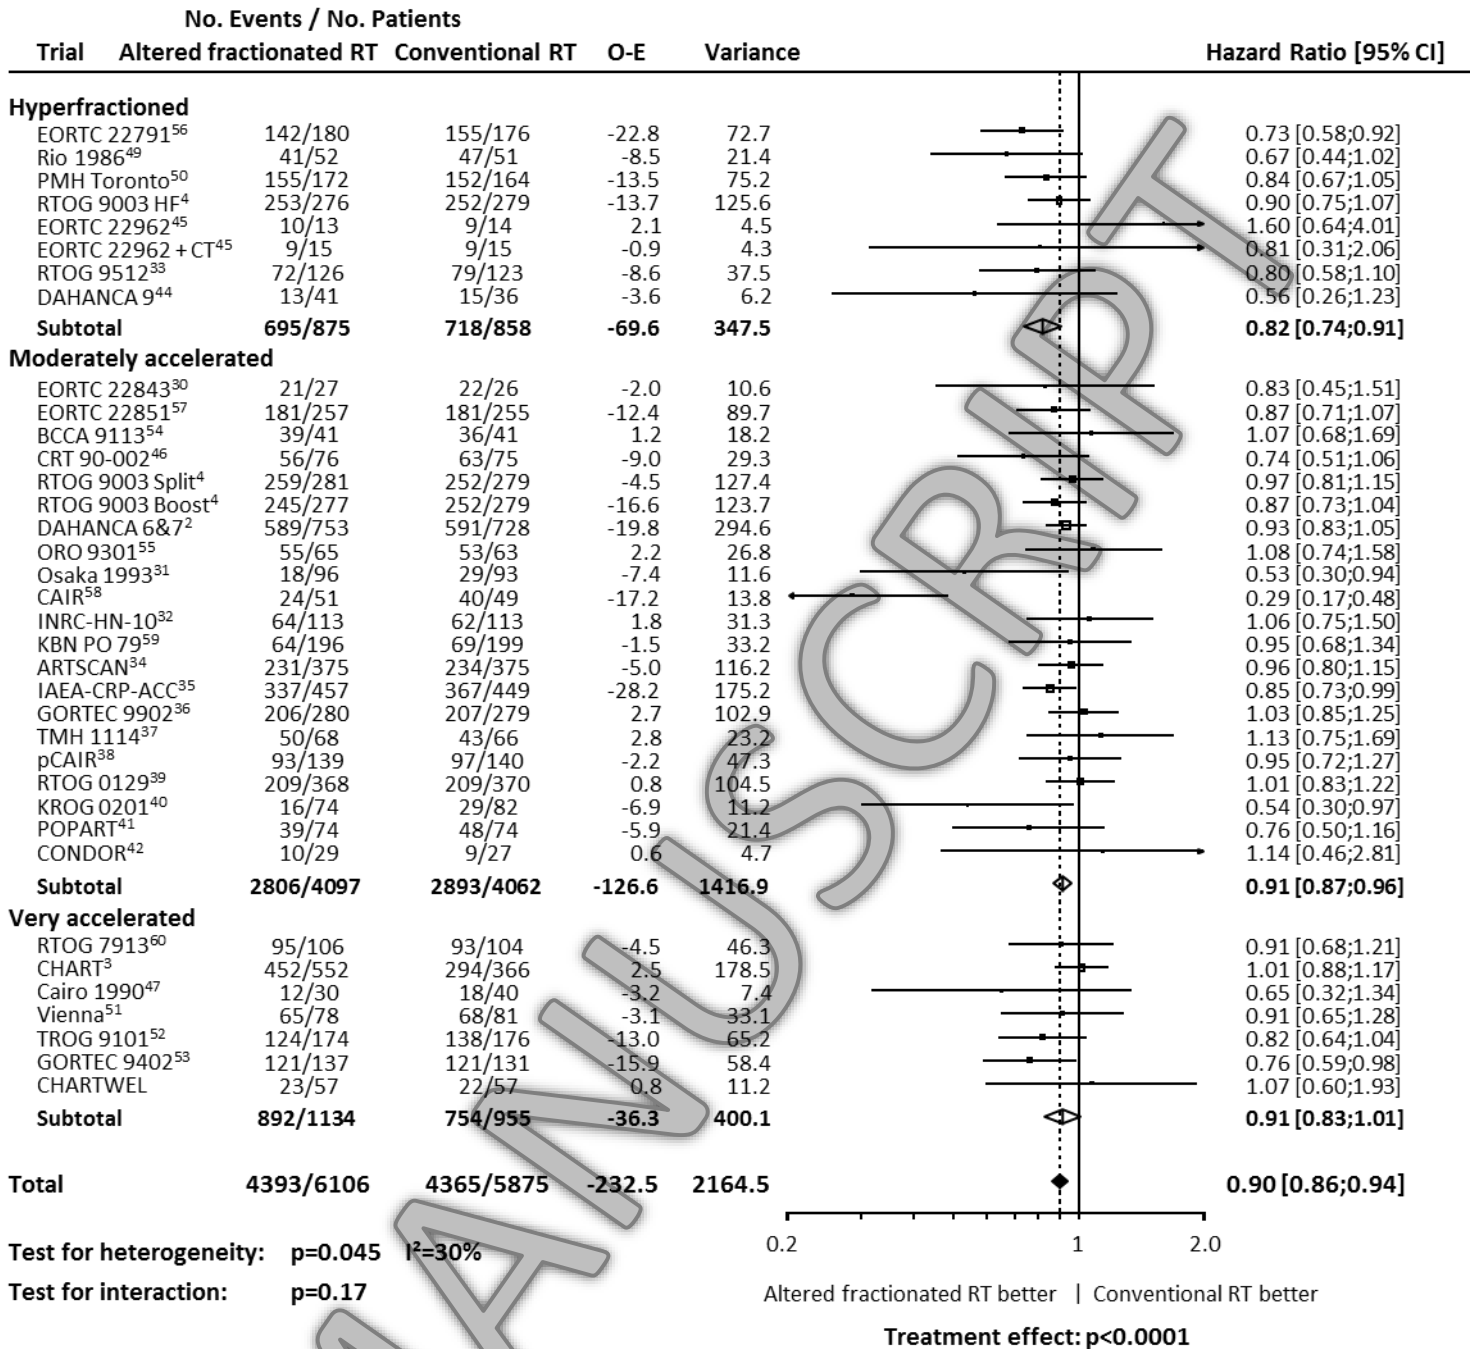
| Trial | No. Events / No. Patients Altered fractionated RT | Conventional RT | O-E | Variance | Hazard Ratio [95% CI] |
|---|---|---|---|---|---|
| **Hyperfractioned** | | | | | |
| EORTC 22791$^{56}$ | 142/180 | 155/176 | -22.8 | 72.7 | 0.73 [0.58;0.92] |
| Rio 1986$^{49}$ | 41/52 | 47/51 | -8.5 | 21.4 | 0.67 [0.44;1.02] |
| PMH Toronto$^{50}$ | 155/172 | 152/164 | -13.5 | 75.2 | 0.84 [0.67;1.05] |
| RTOG 9003 HF$^{4}$ | 253/276 | 252/279 | -13.7 | 125.6 | 0.90 [0.75;1.07] |
| EORTC 22962$^{45}$ | 10/13 | 9/14 | 2.1 | 4.5 | 1.60 [0.64;4.01] |
| EORTC 22962 + CT$^{45}$ | 9/15 | 9/15 | -0.9 | 4.3 | 0.81 [0.31;2.06] |
| RTOG 9512$^{33}$ | 72/126 | 79/123 | -8.6 | 37.5 | 0.80 [0.58;1.10] |
| DAHANCA 9$^{44}$ | 13/41 | 15/36 | -3.6 | 6.2 | 0.56 [0.26;1.23] |
| **Subtotal** | **695/875** | **718/858** | **-69.6** | **347.5** | **0.82 [0.74;0.91]** |
| **Moderately accelerated** | | | | | |
| EORTC 22843$^{30}$ | 21/27 | 22/26 | -2.0 | 10.6 | 0.83 [0.45;1.51] |
| EORTC 22851$^{57}$ | 181/257 | 181/255 | -12.4 | 89.7 | 0.87 [0.71;1.07] |
| BCCA 9113$^{54}$ | 39/41 | 36/41 | 1.2 | 18.2 | 1.07 [0.68;1.69] |
| CRT 90-002$^{46}$ | 56/76 | 63/75 | -9.0 | 29.3 | 0.74 [0.51;1.06] |
| RTOG 9003 Split$^{4}$ | 259/281 | 252/279 | -4.5 | 127.4 | 0.97 [0.81;1.15] |
| RTOG 9003 Boost$^{4}$ | 245/277 | 252/279 | -16.6 | 123.7 | 0.87 [0.73;1.04] |
| DAHANCA 6&7$^{2}$ | 589/753 | 591/728 | -19.8 | 294.6 | 0.93 [0.83;1.05] |
| ORO 9301$^{55}$ | 55/65 | 53/63 | 2.2 | 26.8 | 1.08 [0.74;1.58] |
| Osaka 1993$^{31}$ | 18/96 | 29/93 | -7.4 | 11.6 | 0.53 [0.30;0.94] |
| CAIR$^{58}$ | 24/51 | 40/49 | -17.2 | 13.8 | 0.29 [0.17;0.48] |
| INRC-HN-10$^{32}$ | 64/113 | 62/113 | 1.8 | 31.3 | 1.06 [0.75;1.50] |
| KBN PO 79$^{59}$ | 64/196 | 69/199 | -1.5 | 33.2 | 0.95 [0.68;1.34] |
| ARTSCAN$^{34}$ | 231/375 | 234/375 | -5.0 | 116.2 | 0.96 [0.80;1.15] |
| IAEA-CRP-ACC$^{35}$ | 337/457 | 367/449 | -28.2 | 175.2 | 0.85 [0.73;0.99] |
| GORTEC 9902$^{36}$ | 206/280 | 207/279 | 2.7 | 102.9 | 1.03 [0.85;1.25] |
| TMH 1114$^{37}$ | 50/68 | 43/66 | 2.8 | 23.2 | 1.13 [0.75;1.69] |
| pCAIR$^{38}$ | 93/139 | 97/140 | -2.2 | 47.3 | 0.95 [0.72;1.27] |
| RTOG 0129$^{39}$ | 209/368 | 209/370 | 0.8 | 104.5 | 1.01 [0.83;1.22] |
| KROG 0201$^{40}$ | 16/74 | 29/82 | -6.9 | 11.2 | 0.54 [0.30;0.97] |
| POPART$^{41}$ | 39/74 | 48/74 | -5.9 | 21.4 | 0.76 [0.50;1.16] |
| CONDOR$^{42}$ | 10/29 | 9/27 | 0.6 | 4.7 | 1.14 [0.46;2.81] |
| **Subtotal** | **2806/4097** | **2893/4062** | **-126.6** | **1416.9** | **0.91 [0.87;0.96]** |
| **Very accelerated** | | | | | |
| RTOG 7913$^{60}$ | 95/106 | 93/104 | -4.5 | 46.3 | 0.91 [0.68;1.21] |
| CHART$^{3}$ | 452/552 | 294/366 | 2.5 | 178.5 | 1.01 [0.88;1.17] |
| Cairo 1990$^{47}$ | 12/30 | 18/40 | -3.2 | 7.4 | 0.65 [0.32;1.34] |
| Vienna$^{51}$ | 65/78 | 68/81 | -3.1 | 33.1 | 0.91 [0.65;1.28] |
| TROG 9101$^{52}$ | 124/174 | 138/176 | -13.0 | 65.2 | 0.82 [0.64;1.04] |
| GORTEC 9402$^{53}$ | 121/137 | 121/131 | -15.9 | 58.4 | 0.76 [0.59;0.98] |
| CHARTWEL | 23/57 | 22/57 | 0.8 | 11.2 | 1.07 [0.60;1.93] |
| **Subtotal** | **892/1134** | **754/955** | **-36.3** | **400.1** | **0.91 [0.83;1.01]** |
| **Total** | **4393/6106** | **4365/5875** | **-232.5** | **2164.5** | **0.90 [0.86;0.94]** |

0.2 1 2.0

**Test for heterogeneity: p=0.045 $I^2$=30%**

**Test for interaction: p=0.17**

Altered fractionated RT better | Conventional RT better

**Treatment effect: p<0.0001**

MANUSCRIPT